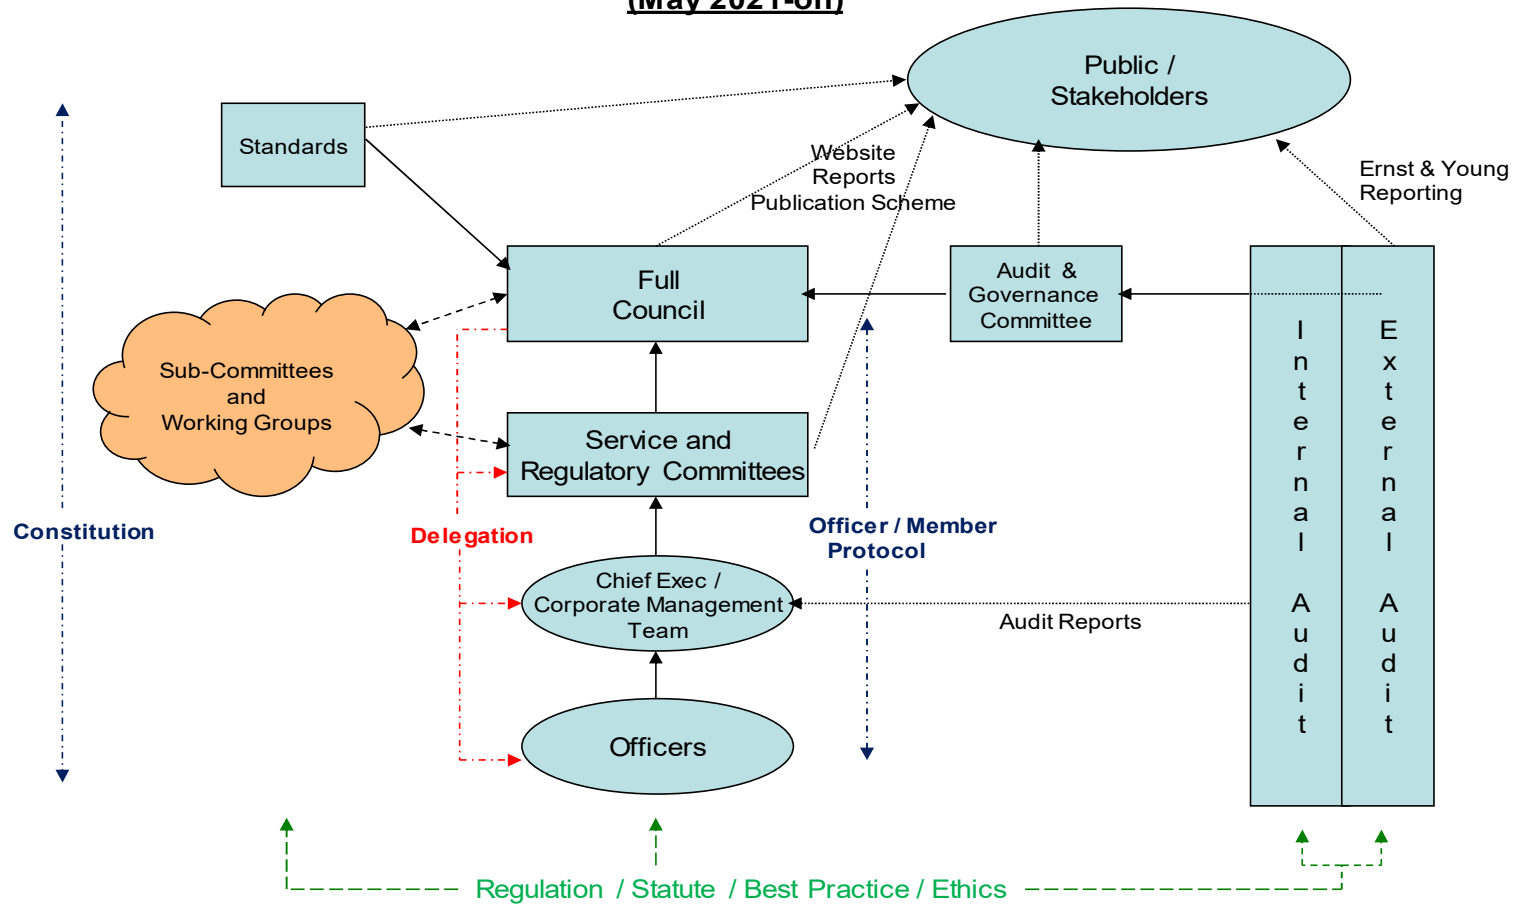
(May 2021-on)

Public / Stakeholders

Standards

Website
Reports
Publication Scheme

Ernst & Young
Reporting

Full
Council

Audit &
Governance
Committee

Sub-Committees
and
Working Groups

Service and
Regulatory Committees

Internal Audit

External Audit

Constitution

Delegation

Officer / Member
Protocol

Chief Exec /
Corporate Management
Team

Audit Reports

Officers

Regulation / Statute / Best Practice / Ethics